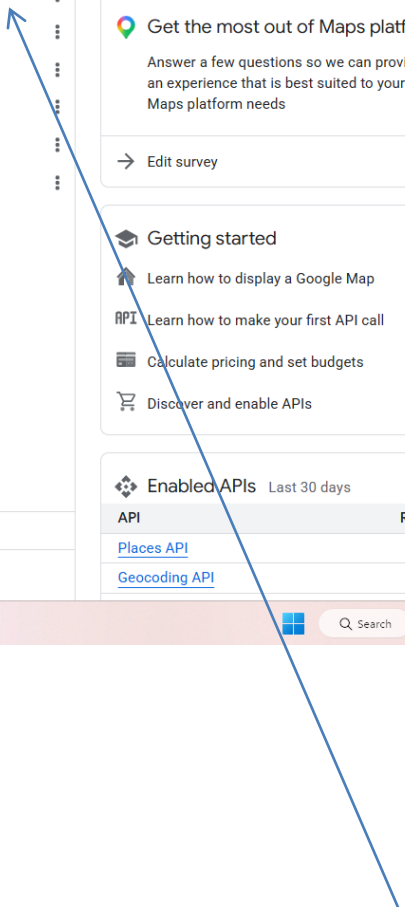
Get the most out of Maps platf

Answer a few questions so we can provi an experience that is best suited to your Maps platform needs

Edit survey

Getting started

Learn how to display a Google Map

API Learn how to make your first API call

Calculate pricing and set budgets

Discover and enable APIs

Enabled APIs Last 30 days

| API | R |
|---|---|
| Places API | |
| Geocoding API | |

Search